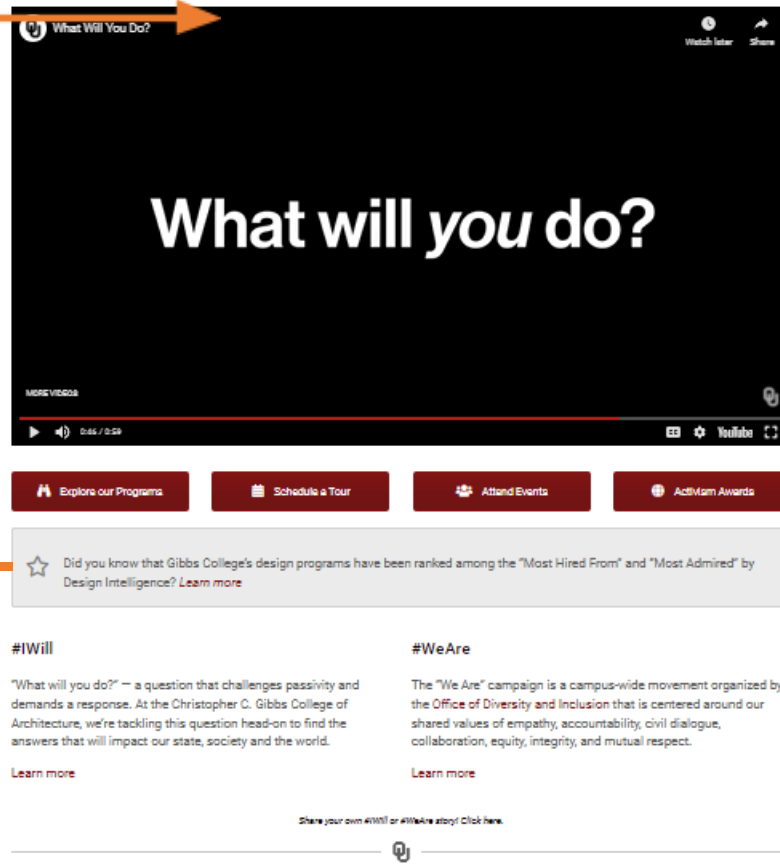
What Will You Do?

Watch later Share

What will *you* do?

MORE VIDEOS

0:56 / 0:59

YouTube

Explore our Programs

Schedule a Tour

Attend Events

Activism Awards

Did you know that Gibbs College's design programs have been ranked among the "Most Hired From" and "Most Admired" by Design Intelligence? *Learn more*

#IWill

"What will you do?" — a question that challenges passivity and demands a response. At the Christopher C. Gibbs College of Architecture, we're tackling this question head-on to find the answers that will impact our state, society and the world.

Learn more

#WeAre

The "We Are" campaign is a campus-wide movement organized by the Office of Diversity and Inclusion that is centered around our shared values of empathy, accountability, civil dialogue, collaboration, equity, integrity, and mutual respect.

Learn more

*Share your own #IWill or #WeAre story! Click here.*